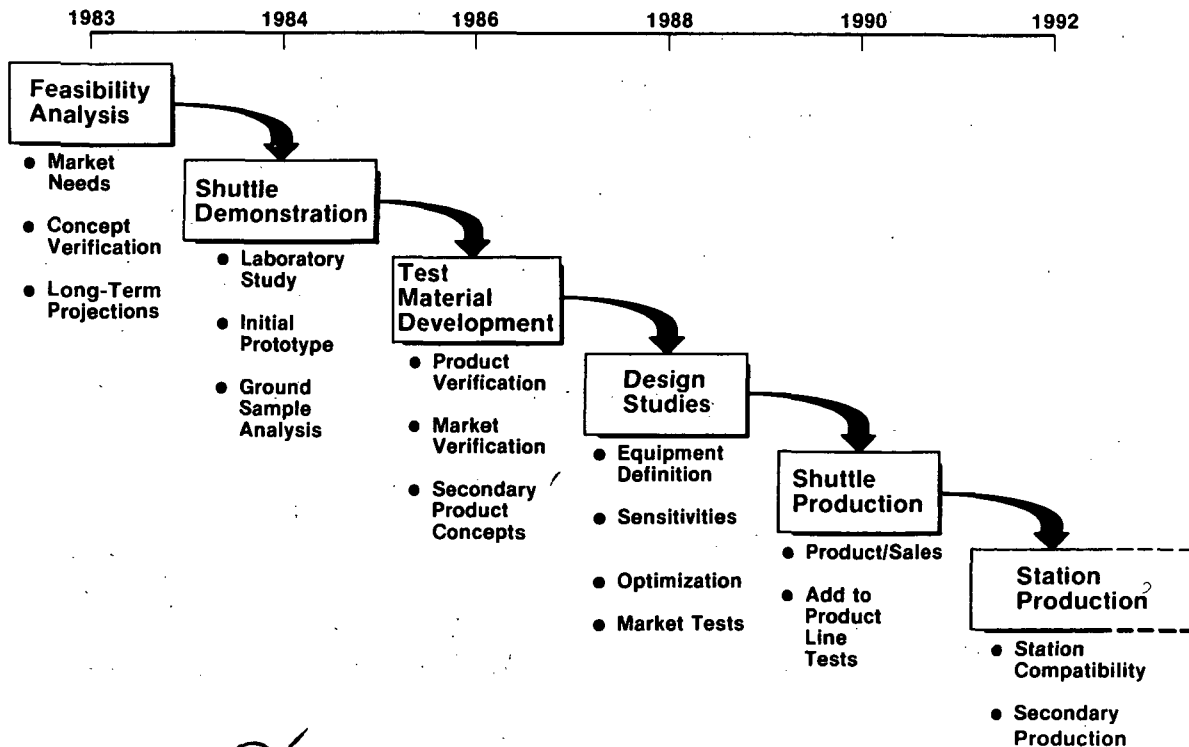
1983 1984 1986 1988 1990 1992

Feasibility Analysis

- Market Needs
- Concept Verification
- Long-Term Projections

Shuttle Demonstration

- Laboratory Study
- Initial Prototype
- Ground Sample Analysis

Test Material Development

- Product Verification
- Market Verification
- Secondary Product Concepts

Design Studies

- Equipment Definition
- Sensitivities
- Optimization
- Market Tests

Shuttle Production

- Product/Sales
- Add to Product Line Tests

Station Production

- Station Compatibility
- Secondary Production